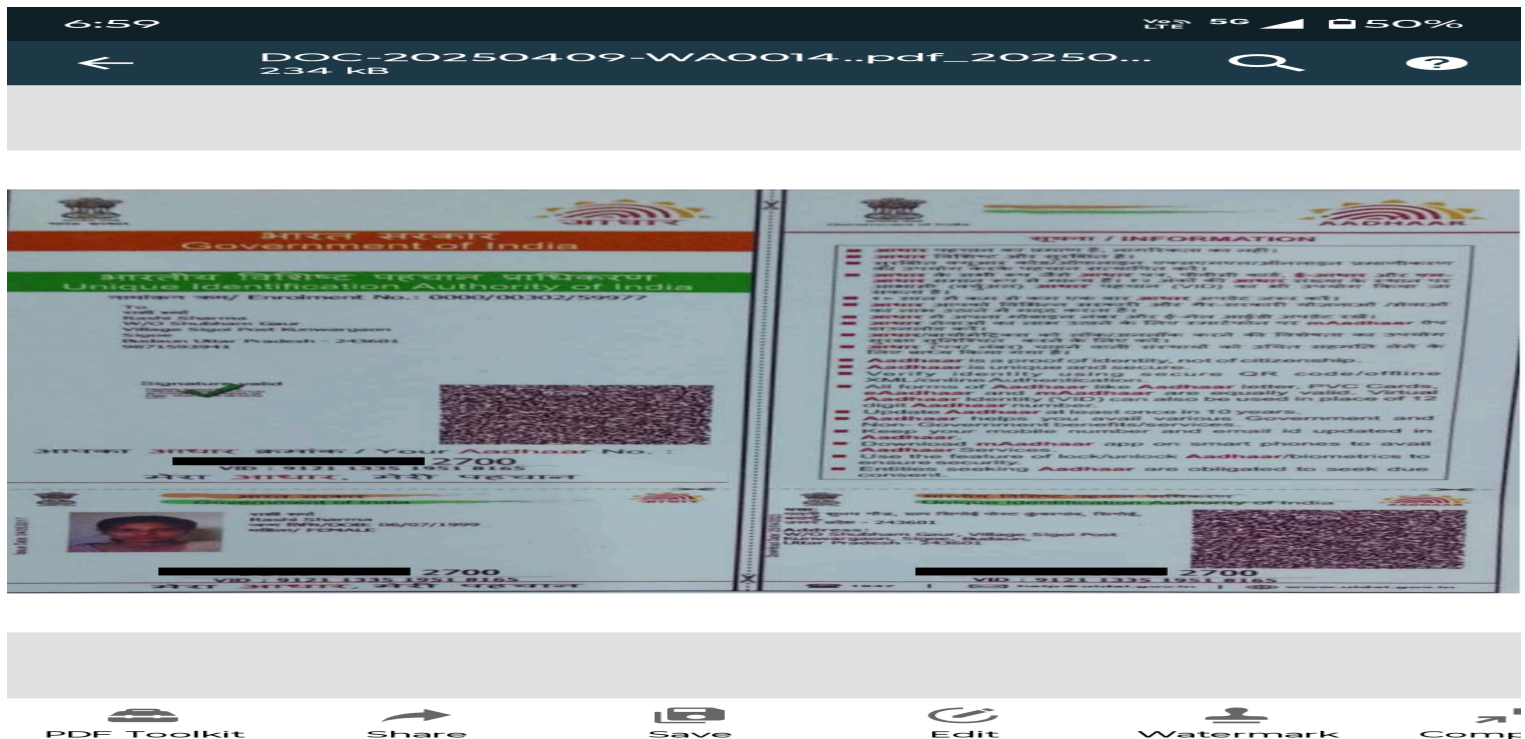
6:59
Vo) 5G 50%

DOC-20250409-WA0014..pdf_20250...
234 kB

भारत सरकार
Government of India

आधार

भारतीय विशिष्ट पहचान प्राधिकरण
Unique Identification Authority of India

नामांकन क्रम/ Enrolment No.: 0000/00302/59977

To
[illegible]
Rashi Sharma
W/O Shubham Gaur
Village Sigol Post Kunwargaon
Sigol
Badaun Uttar Pradesh - 243601
9871593941

Signature valid

आपका आधार क्रमांक / Your Aadhaar No. :
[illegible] 2700
VID : 9121 1335 1951 8165
मेरा आधार, मेरी पहचान

भारत सरकार
Government of India
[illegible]
Rashi Sharma
जन्म तिथि/DOB: 06/07/1999
महिला/ FEMALE

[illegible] 2700
VID : 9121 1335 1951 8165
मेरा आधार, मेरी पहचान

सूचना / INFORMATION
AADHAAR

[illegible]
Aadhaar is a proof of identity, not of citizenship.
Aadhaar is unique and secure.
Verify identity using secure QR code/offline XML/online Authentication.
All forms of Aadhaar like Aadhaar letter, PVC Cards, eAadhaar and mAadhaar are equally valid. Virtual Aadhaar Identity (VID) can also be used in place of 12 digit Aadhaar number.
Update Aadhaar at least once in 10 years.
Aadhaar helps you avail various Government and Non-Government benefits/services.
Keep your mobile number and email id updated in Aadhaar.
Download mAadhaar app on smart phones to avail Aadhaar Services
Use the feature of lock/unlock Aadhaar/biometrics to ensure security.
Entities seeking Aadhaar are obligated to seek due consent.

भारतीय विशिष्ट पहचान प्राधिकरण
Unique Identification Authority of India
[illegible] - 243601
Address:
W/O Shubham Gaur, Village Sigol Post Kunwargaon, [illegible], Uttar Pradesh - 243601

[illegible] 2700
VID : 9121 1335 1951 8165
1947 help@uidai.gov.in www.uidai.gov.in

PDF Toolkit
Share
Save
Edit
Watermark
Comp